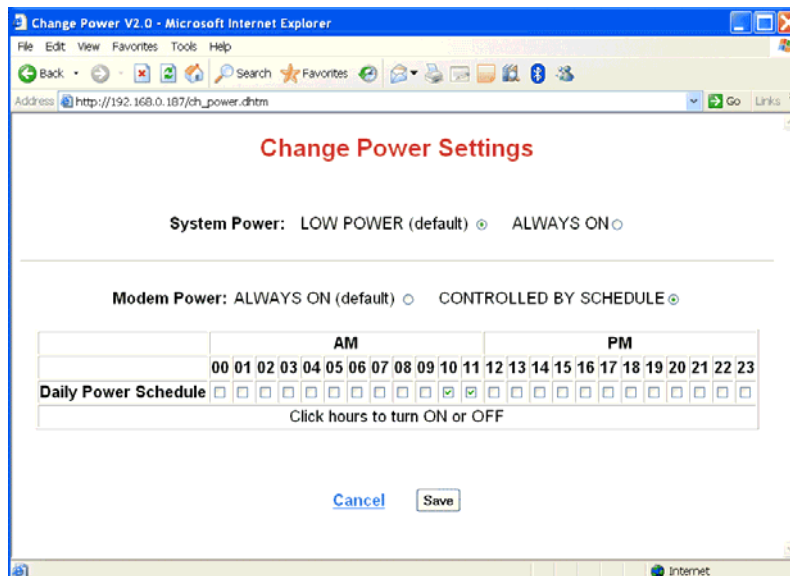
Change Power V2.0 - Microsoft Internet Explorer

File Edit View Favorites Tools Help

Back Search Favorites

Address http://192.168.0.187/ch_power.dhtm Go Links

Change Power Settings

System Power: LOW POWER (default) ALWAYS ON

Modem Power: ALWAYS ON (default) CONTROLLED BY SCHEDULE

| | AM | | | | | | | | | | | | PM | | | | | | | | | | | |
|---|---|---|---|---|---|---|---|---|---|---|---|---|---|---|---|---|---|---|---|---|---|---|---|---|
| | 00 | 01 | 02 | 03 | 04 | 05 | 06 | 07 | 08 | 09 | 10 | 11 | 12 | 13 | 14 | 15 | 16 | 17 | 18 | 19 | 20 | 21 | 22 | 23 |
| Daily Power Schedule | ☐ | ☐ | ☐ | ☐ | ☐ | ☐ | ☐ | ☐ | ☐ | ☐ | ☑ | ☑ | ☐ | ☐ | ☐ | ☐ | ☐ | ☐ | ☐ | ☐ | ☐ | ☐ | ☐ | ☐ |
| Click hours to turn ON or OFF | | | | | | | | | | | | | | | | | | | | | | | | |

Cancel Save

Internet